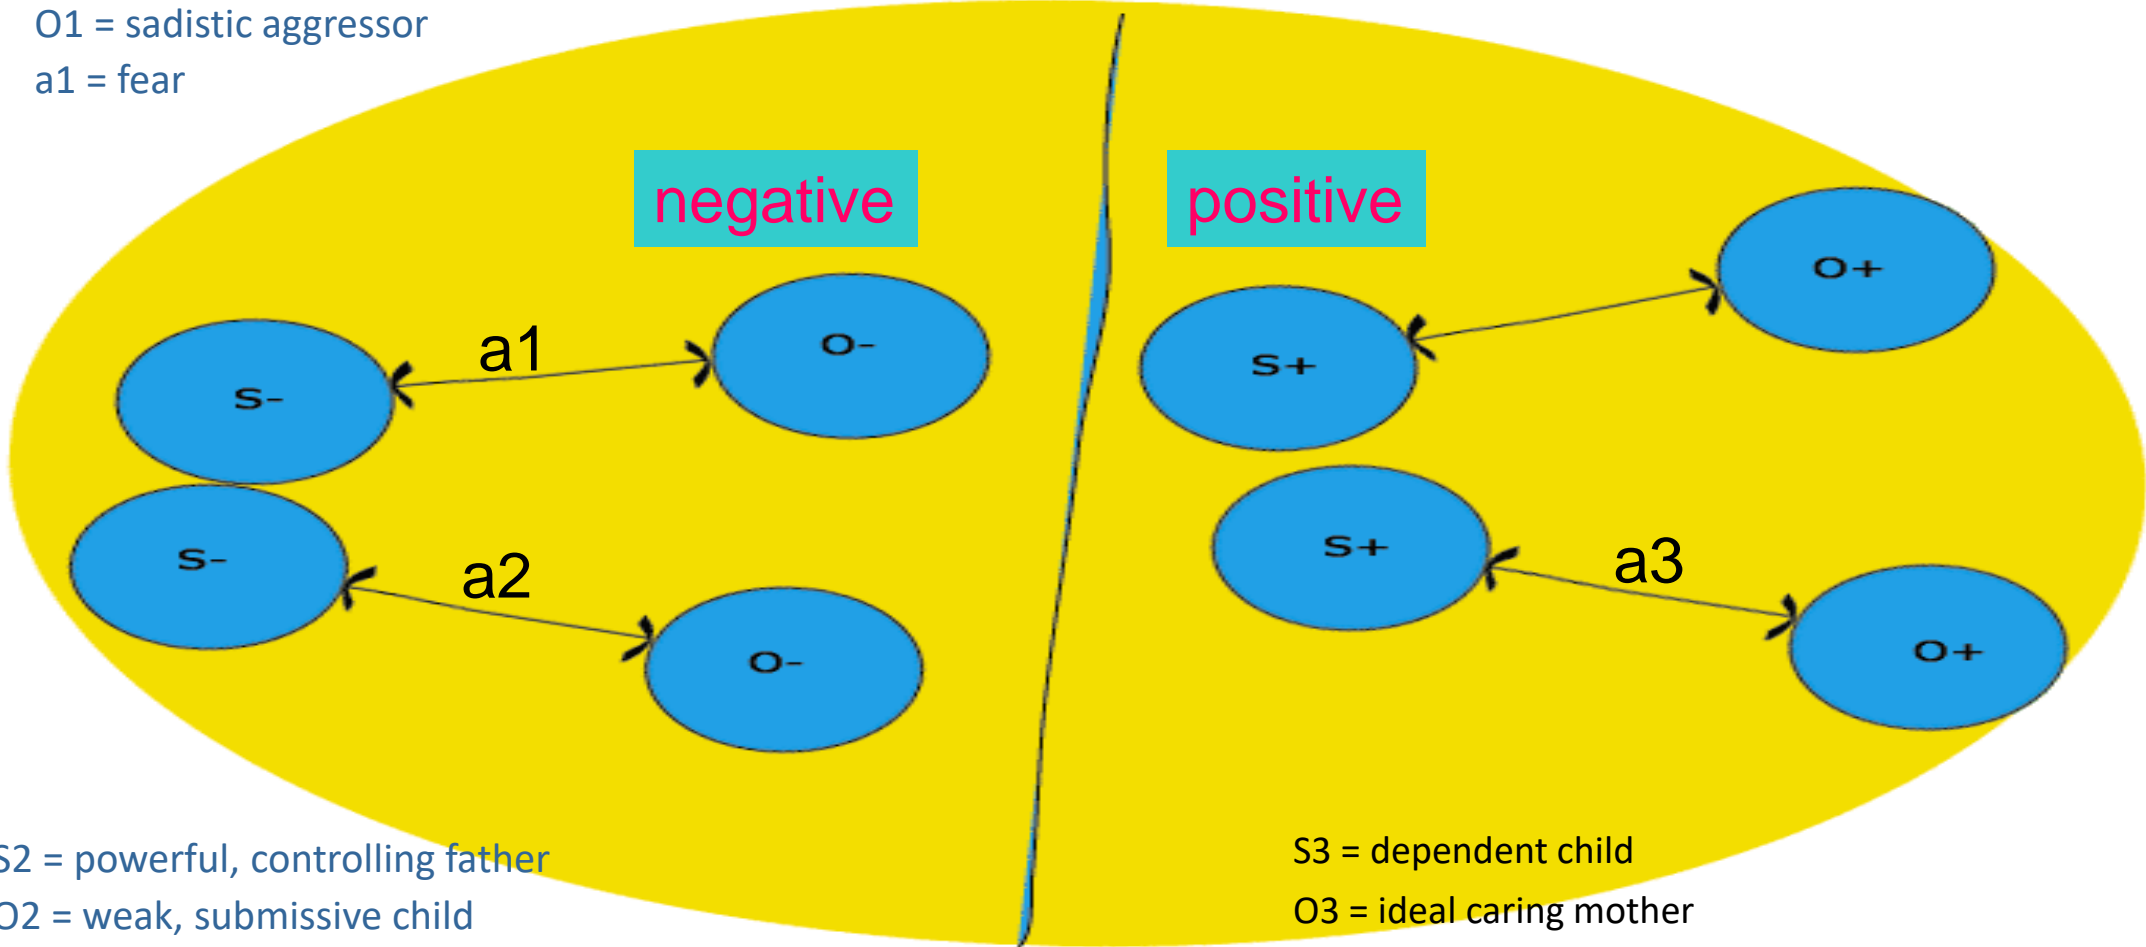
O1 = sadistic aggressor
a1 = fear

negative

positive

O+

a1

O-

S+

S-

S-

a2

S+

a3

O-

O+

S2 = powerful, controlling father
O2 = weak, submissive child

S3 = dependent child
O3 = ideal caring mother